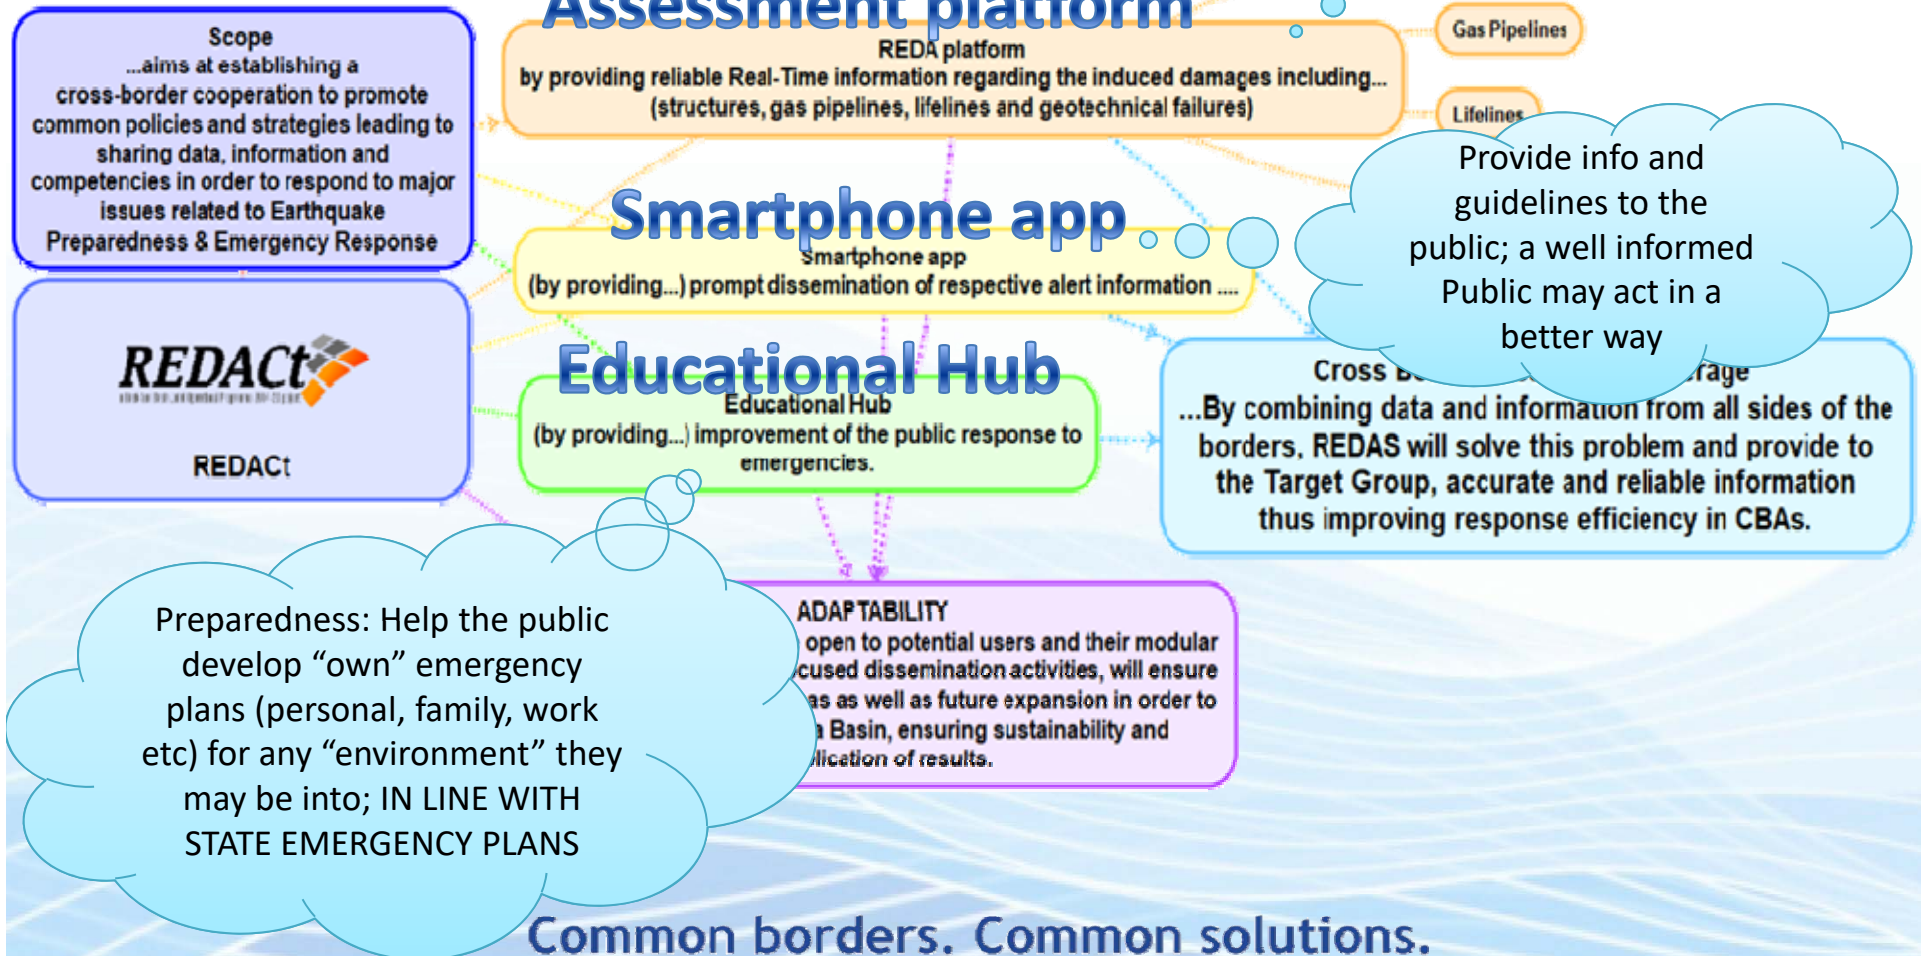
Assessment platform

Scope
...aims at establishing a cross-border cooperation to promote common policies and strategies leading to sharing data, information and competencies in order to respond to major issues related to Earthquake Preparedness & Emergency Response

REDA platform
by providing reliable Real-Time information regarding the induced damages including...
(structures, gas pipelines, lifelines and geotechnical failures)

Gas Pipelines

Lifelines

Provide info and guidelines to the public; a well informed Public may act in a better way

Smartphone app

Smartphone app
(by providing...) prompt dissemination of respective alert information ....

REDACt

REDACt

Educational Hub

Educational Hub
(by providing...) improvement of the public response to emergencies.

Cross B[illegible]rage
...By combining data and information from all sides of the borders, REDAS will solve this problem and provide to the Target Group, accurate and reliable information thus improving response efficiency in CBAs.

ADAPTABILITY
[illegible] open to potential users and their modular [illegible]cused dissemination activities, will ensure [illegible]as as well as future expansion in order to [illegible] Basin, ensuring sustainability and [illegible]lication of results.

Preparedness: Help the public develop “own” emergency plans (personal, family, work etc) for any “environment” they may be into; IN LINE WITH STATE EMERGENCY PLANS

Common borders. Common solutions.